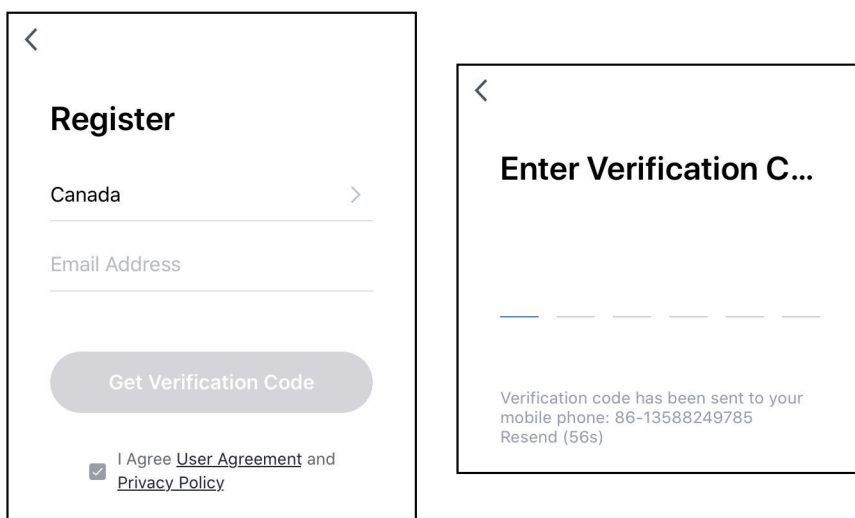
<

Register

Canada >

Email Address

Get Verification Code

I Agree User Agreement and Privacy Policy

<

Enter Verification C...

Verification code has been sent to your mobile phone: 86-13588249785
Resend (56s)